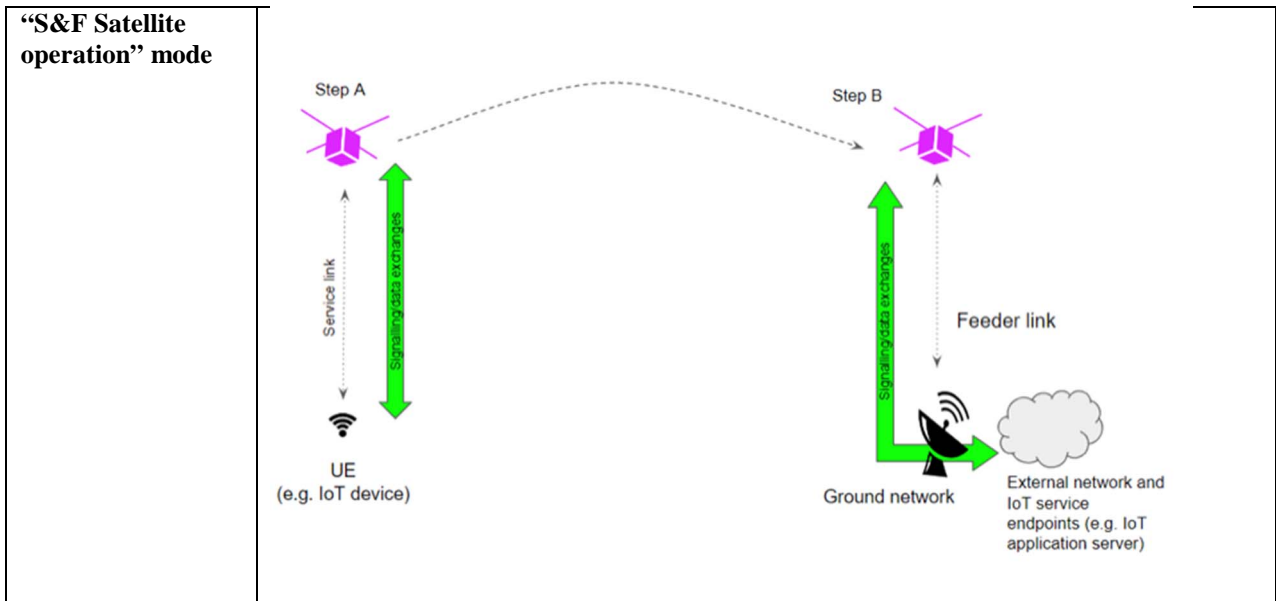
| “S&F Satellite operation” mode | Step A<br>Step B<br>Service link<br>Signalling/data exchanges<br>UE<br>(e.g. IoT device)<br>Signalling/data exchanges<br>Feeder link<br>Ground network<br>External network and IoT service endpoints (e.g. IoT application server) |
|---|---|